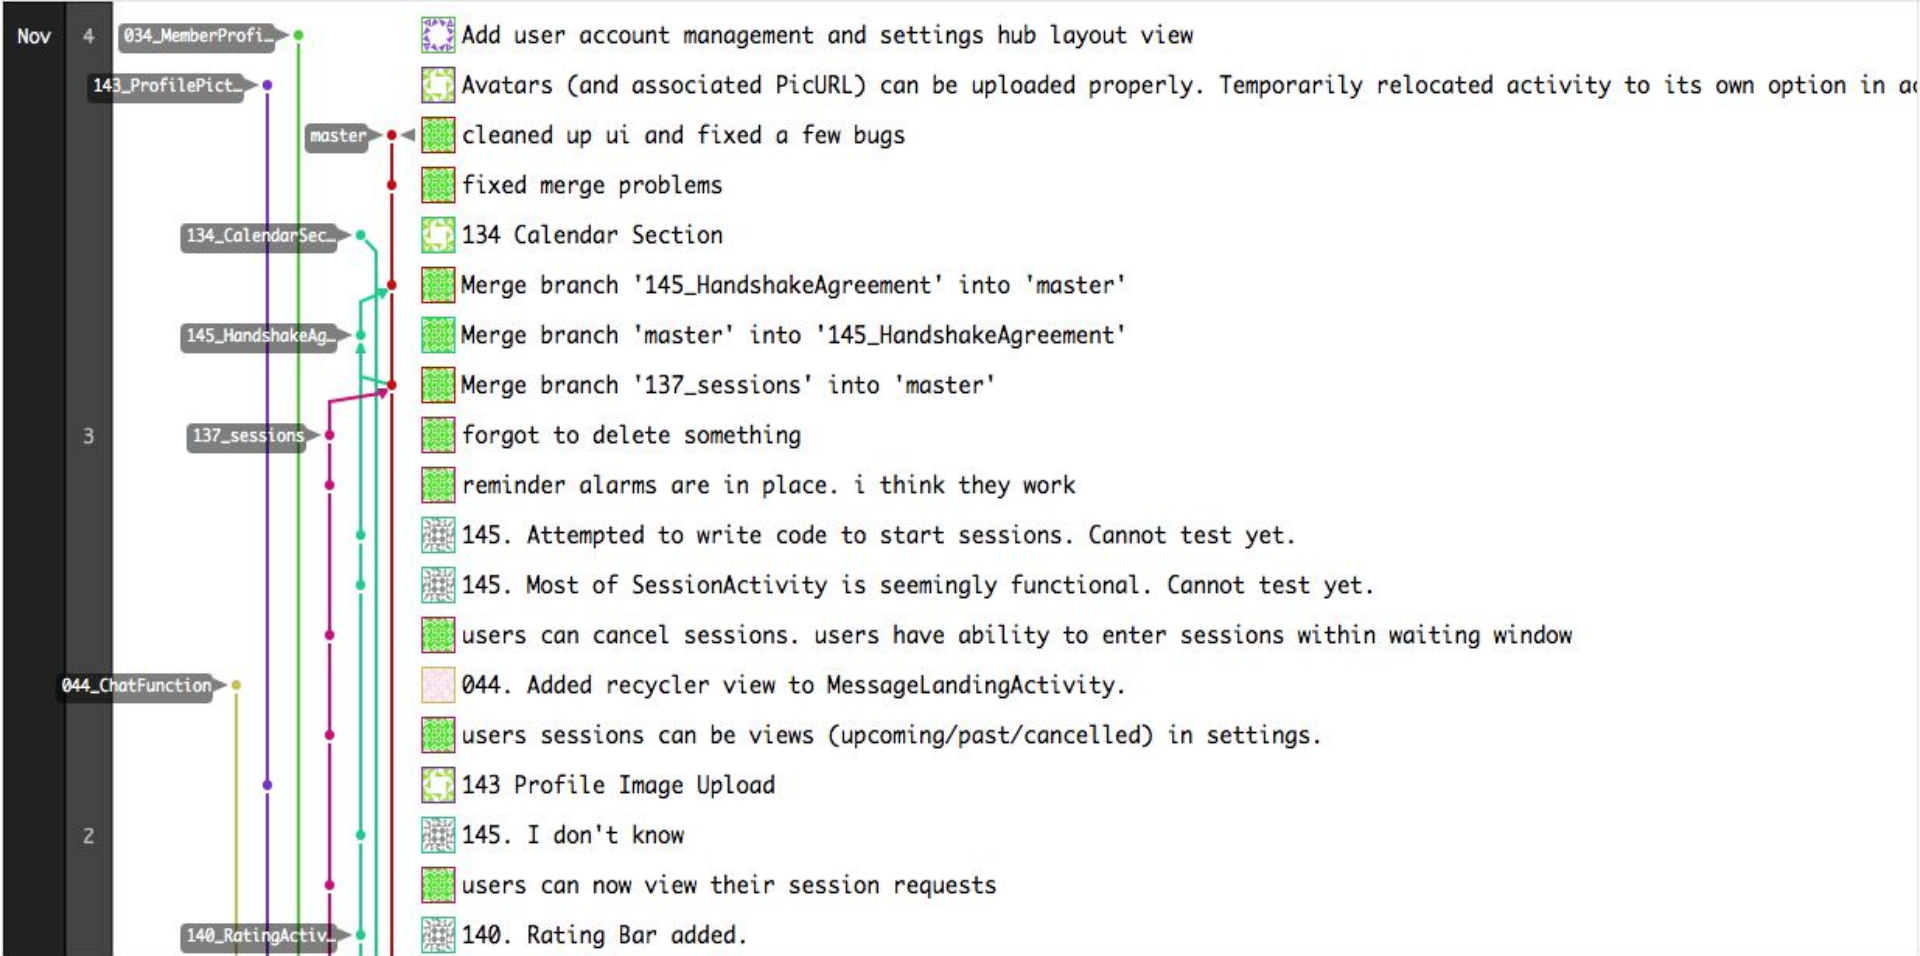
Nov 4 034_MemberProfi… Add user account management and settings hub layout view

143_ProfilePict… Avatars (and associated PicURL) can be uploaded properly. Temporarily relocated activity to its own option in ac

master cleaned up ui and fixed a few bugs

fixed merge problems

134_CalendarSec… 134 Calendar Section

Merge branch '145_HandshakeAgreement' into 'master'

145_HandshakeAg… Merge branch 'master' into '145_HandshakeAgreement'

Merge branch '137_sessions' into 'master'

3 137_sessions forgot to delete something

reminder alarms are in place. i think they work

145. Attempted to write code to start sessions. Cannot test yet.

145. Most of SessionActivity is seemingly functional. Cannot test yet.

users can cancel sessions. users have ability to enter sessions within waiting window

044_ChatFunction 044. Added recycler view to MessageLandingActivity.

users sessions can be views (upcoming/past/cancelled) in settings.

143 Profile Image Upload

2 145. I don't know

users can now view their session requests

140_RatingActiv… 140. Rating Bar added.